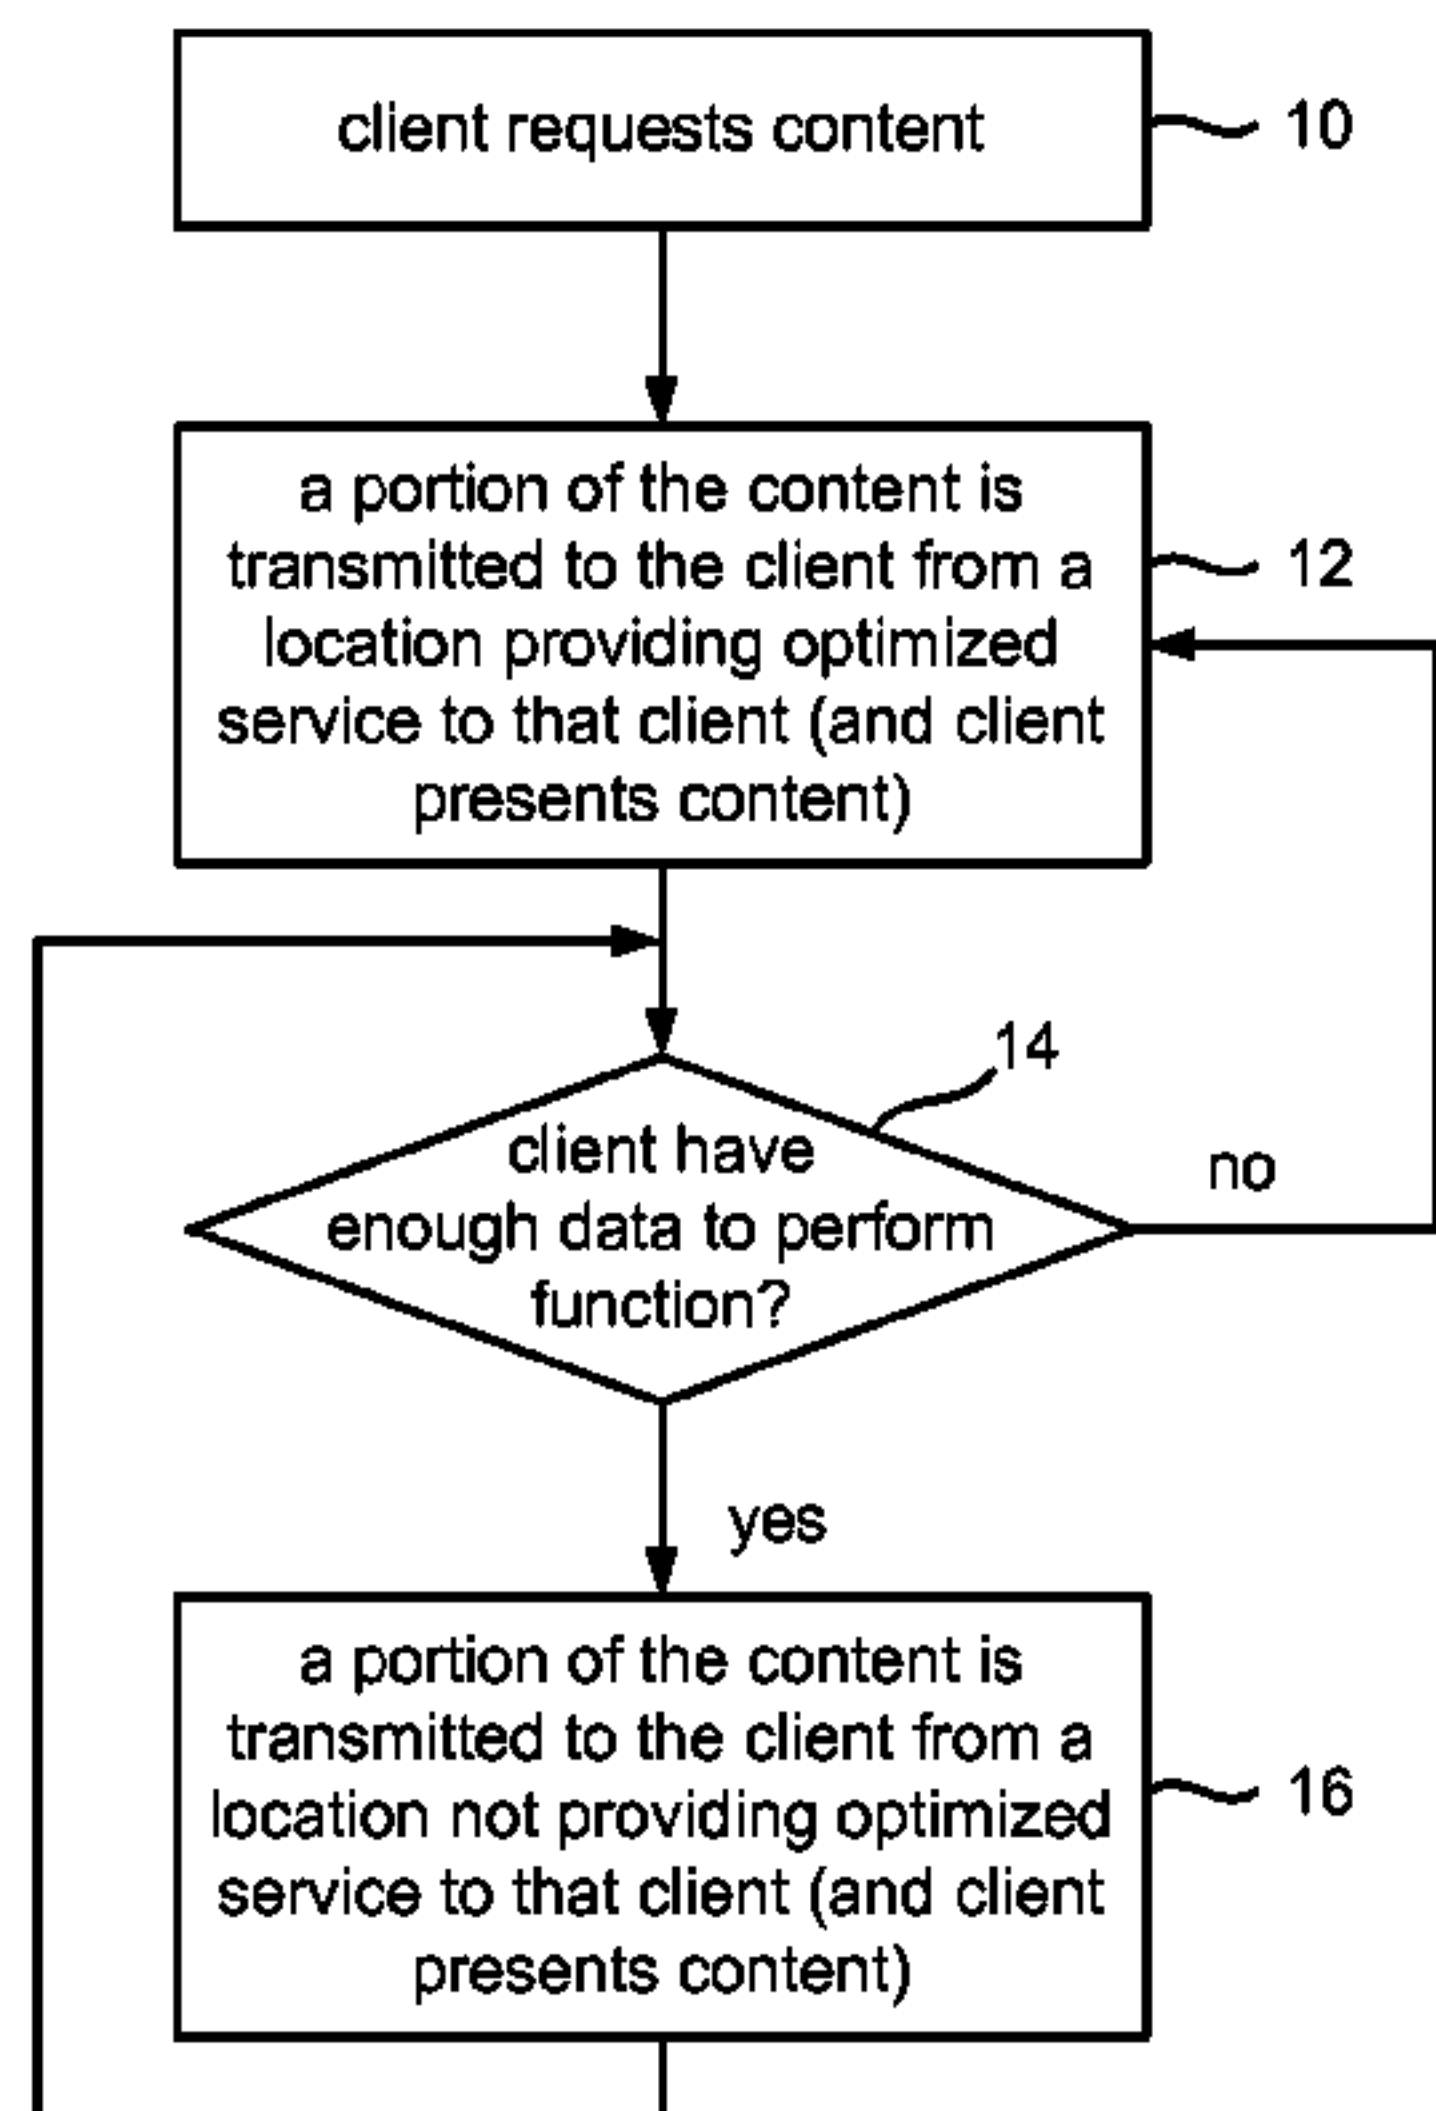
client requests content

10

a portion of the content is transmitted to the client from a location providing optimized service to that client (and client presents content)

12

14

client have enough data to perform function?

no

yes

a portion of the content is transmitted to the client from a location not providing optimized service to that client (and client presents content)

16